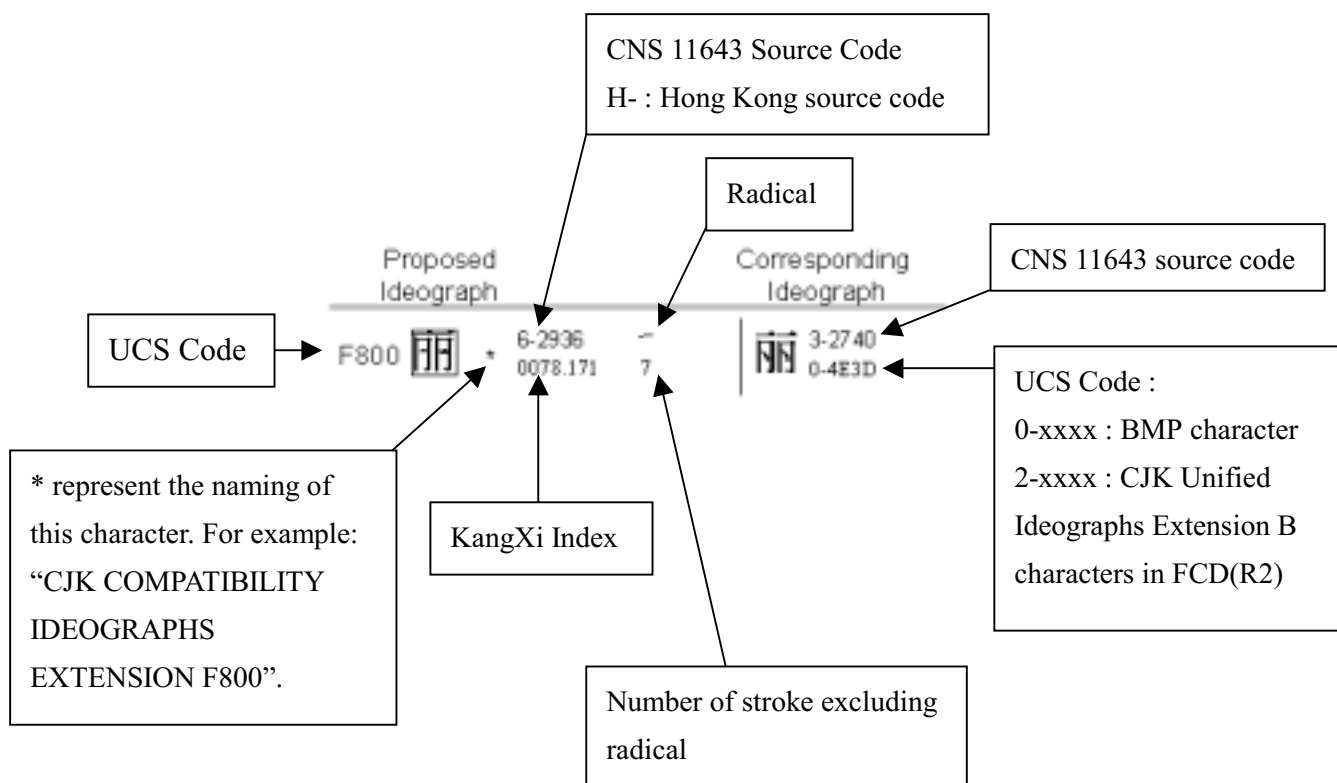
CNS 11643 Source Code
H- : Hong Kong source code

Radical

Proposed Ideograph

Corresponding Ideograph

CNS 11643 source code

UCS Code

F800 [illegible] *

6-2936
0078.171

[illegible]
7

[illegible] 3-2740
0-4E3D

UCS Code :
0-xxxx : BMP character
2-xxxx : CJK Unified Ideographs Extension B characters in FCD(R2)

* represent the naming of this character. For example: "CJK COMPATIBILITY IDEOGRAPHS EXTENSION F800".

KangXi Index

Number of stroke excluding radical